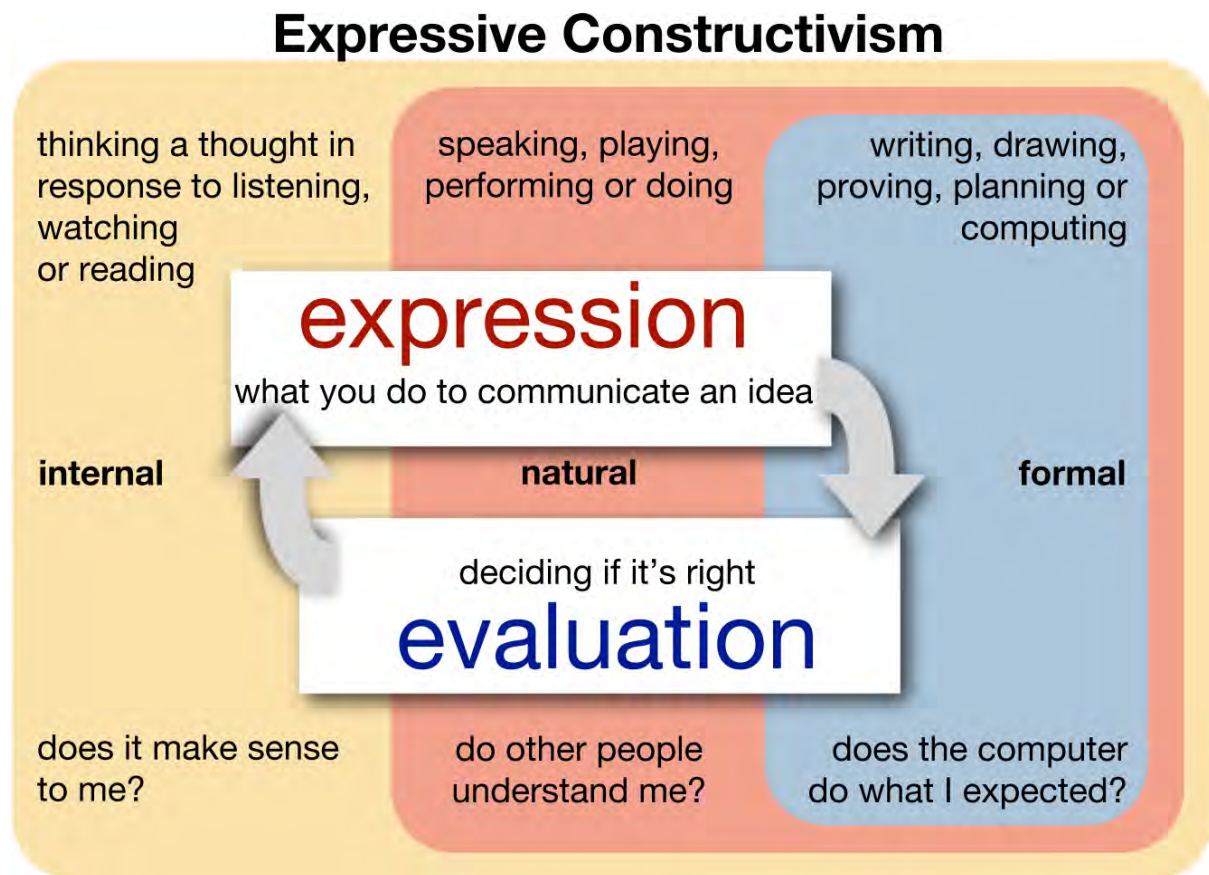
Expressive Constructivism

thinking a thought in response to listening, watching or reading

speaking, playing, performing or doing

writing, drawing, proving, planning or computing

expression
what you do to communicate an idea

internal

natural

formal

deciding if it's right
evaluation

does it make sense to me?

do other people understand me?

does the computer do what I expected?